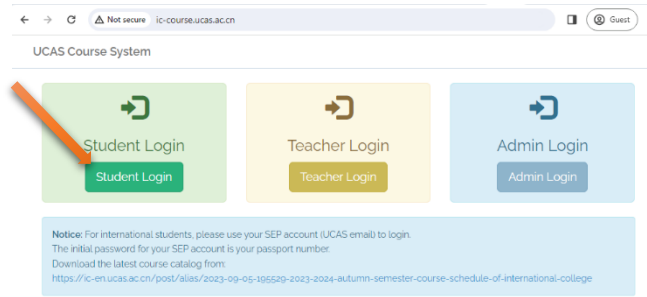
Not secure ic-course.ucas.ac.cn

Guest

UCAS Course System

Student Login

Student Login

Teacher Login

Teacher Login

Admin Login

Admin Login

Notice: For international students, please use your SEP account (UCAS email) to login.
The initial password for your SEP account is your passport number.
Download the latest course catalog from:
https://ic-en.ucas.ac.cn/post/alias/2023-09-05-195529-2023-2024-autumn-semester-course-schedule-of-international-college